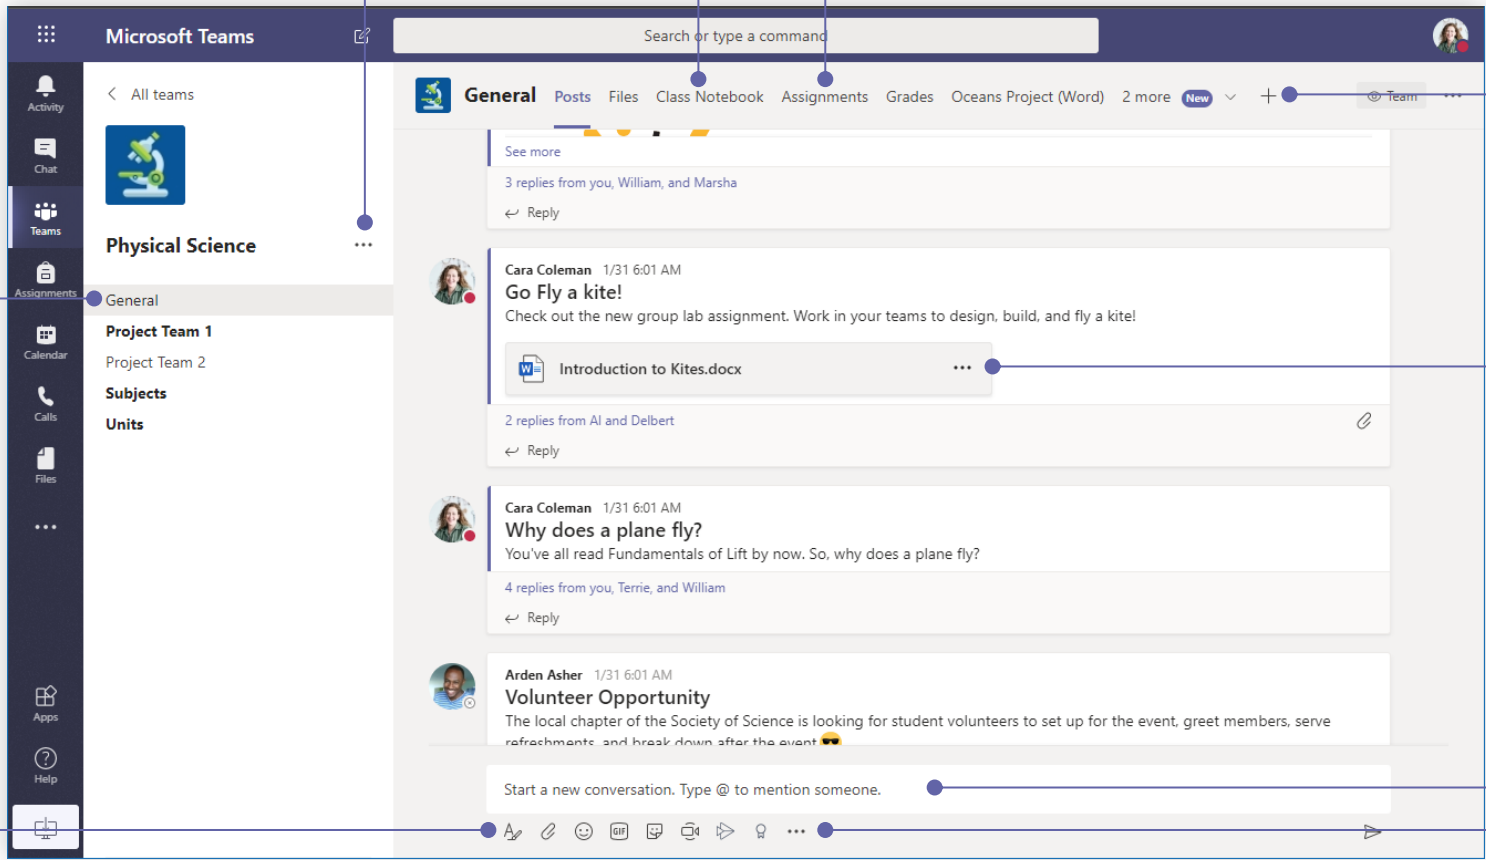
Microsoft Teams

Search or type a command

Activity
Chat
Teams
Assignments
Calendar
Calls
Files
...
Apps
Help

All teams

Physical Science ...

General
Project Team 1
Project Team 2
Subjects
Units

General Posts Files Class Notebook Assignments Grades Oceans Project (Word) 2 more New + Team ...

See more
3 replies from you, William, and Marsha
Reply

Cara Coleman 1/31 6:01 AM
Go Fly a kite!
Check out the new group lab assignment. Work in your teams to design, build, and fly a kite!

Introduction to Kites.docx ...

2 replies from Al and Delbert
Reply

Cara Coleman 1/31 6:01 AM
Why does a plane fly?
You've all read Fundamentals of Lift by now. So, why does a plane fly?
4 replies from you, Terrie, and William
Reply

Arden Asher 1/31 6:01 AM
Volunteer Opportunity
The local chapter of the Society of Science is looking for student volunteers to set up for the event, greet members, serve refreshments, and break down after the event

Start a new conversation. Type @ to mention someone.